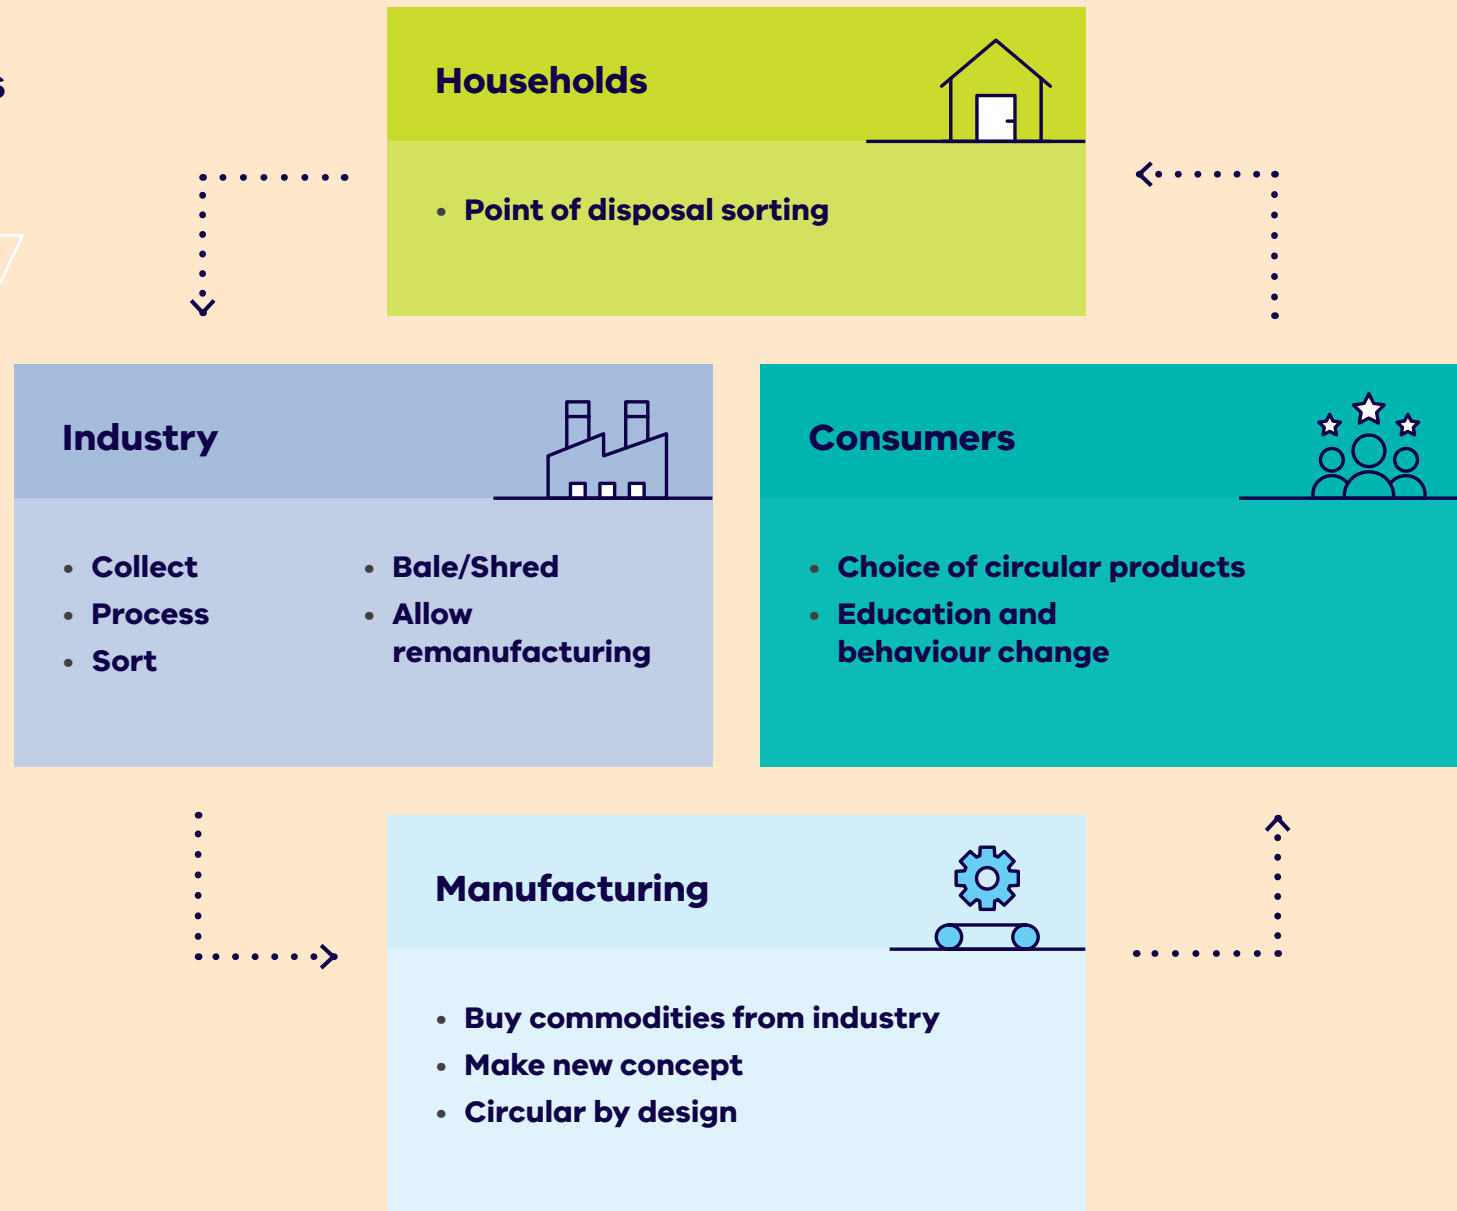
Households

- Point of disposal sorting

Industry

- Collect
- Process
- Sort

- Bale/Shred
- Allow remanufacturing

Consumers

- Choice of circular products
- Education and behaviour change

Manufacturing

- Buy commodities from industry
- Make new concept
- Circular by design